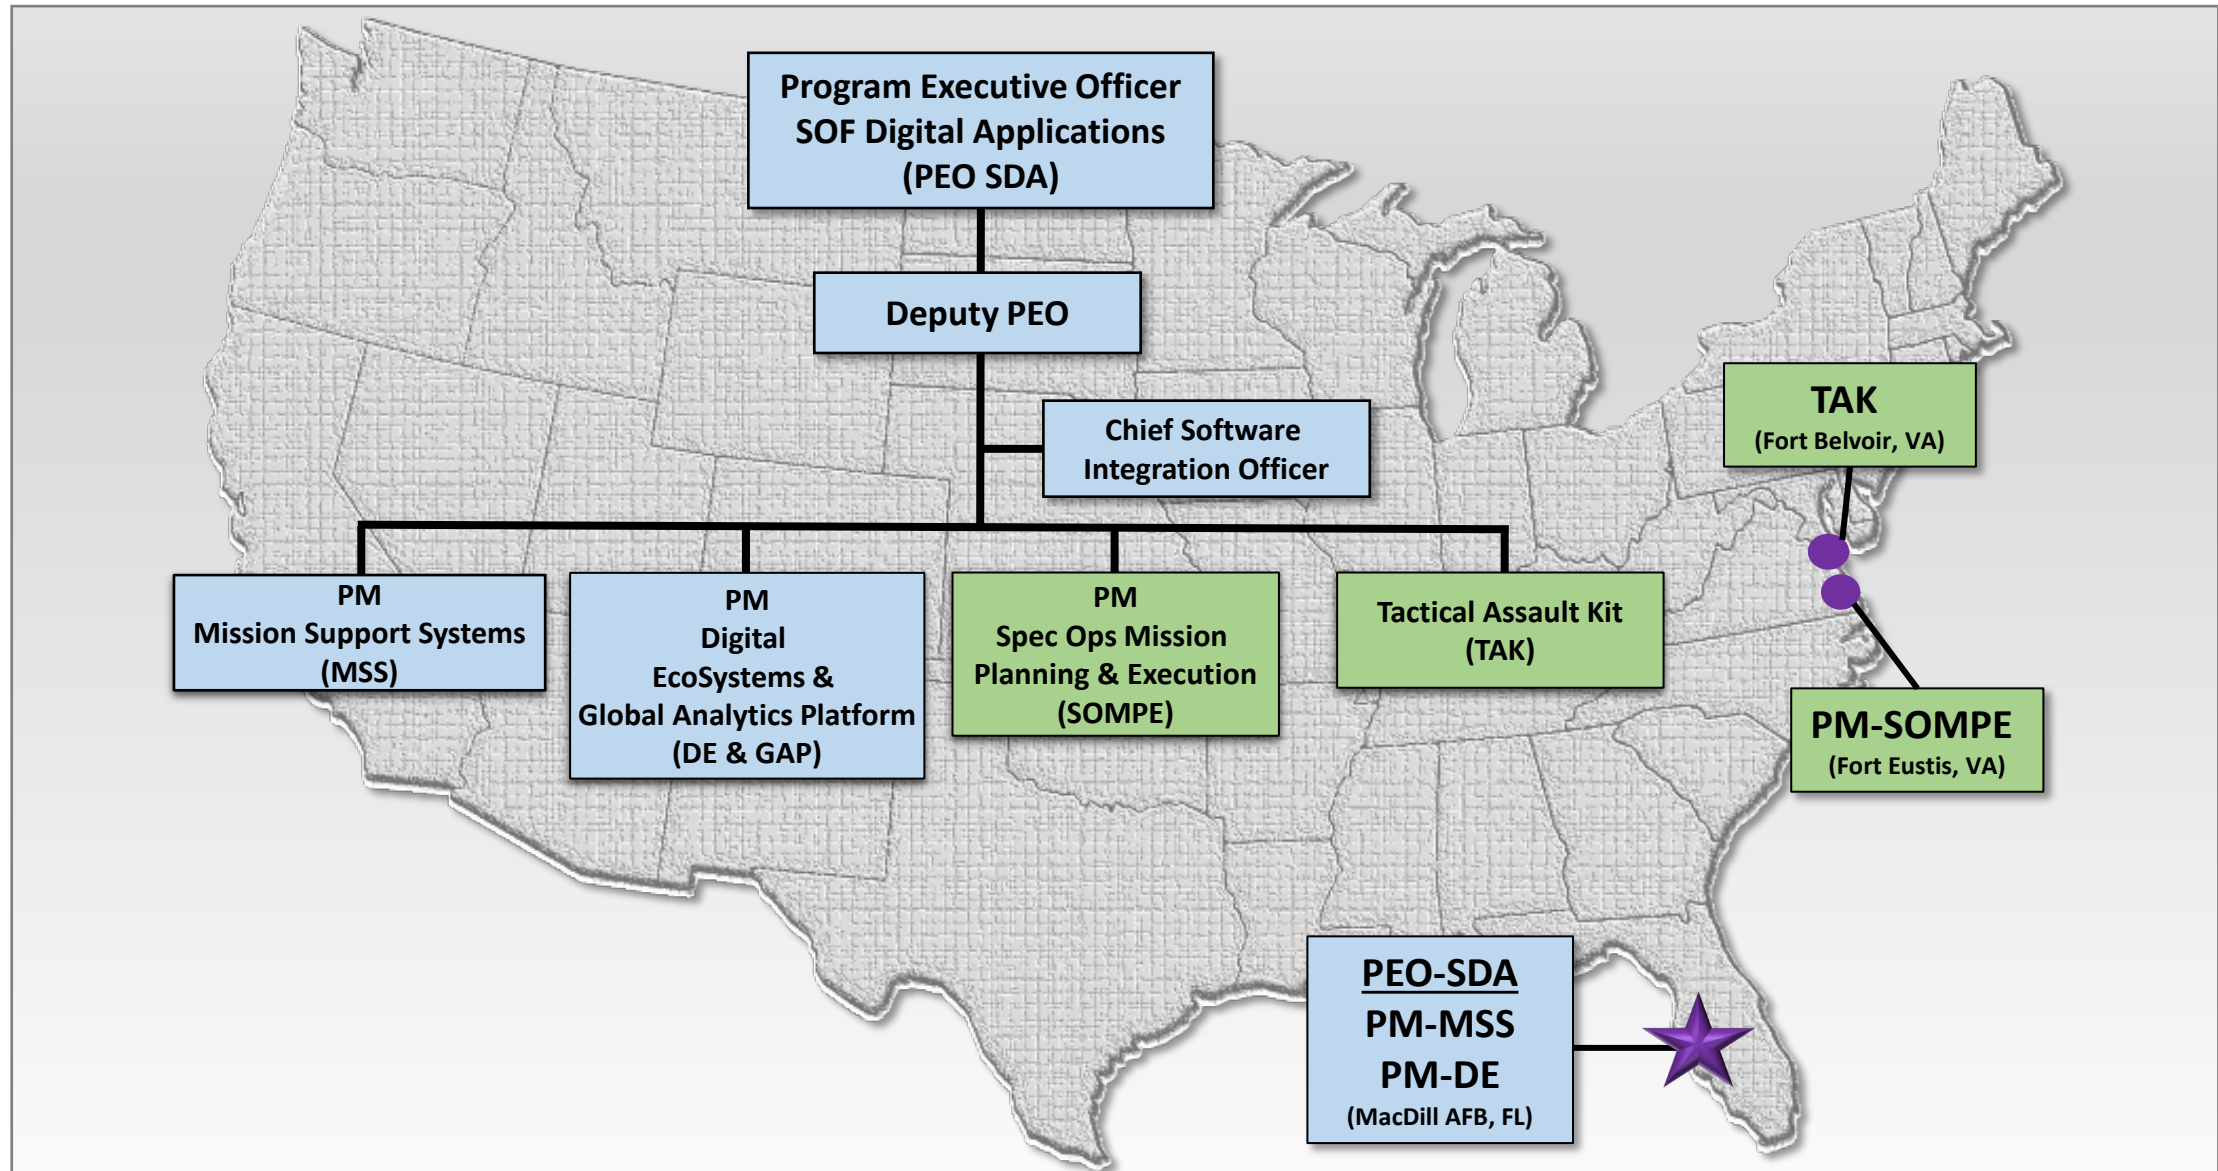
Program Executive Officer
SOF Digital Applications
(PEO SDA)

Deputy PEO

Chief Software
Integration Officer

PM
Mission Support Systems
(MSS)

PM
Digital
EcoSystems &
Global Analytics Platform
(DE & GAP)

PM
Spec Ops Mission
Planning & Execution
(SOMPE)

Tactical Assault Kit
(TAK)

TAK
(Fort Belvoir, VA)

PM-SOMPE
(Fort Eustis, VA)

PEO-SDA
PM-MSS
PM-DE
(MacDill AFB, FL)